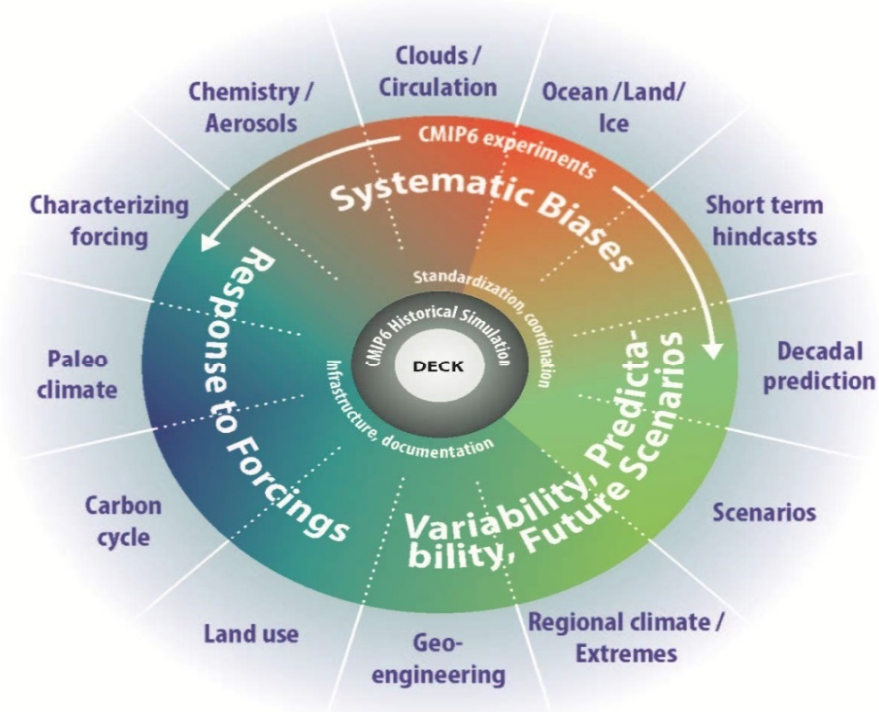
Clouds / Circulation

Ocean /Land/ Ice

Short term hindcasts

Decadal prediction

Scenarios

Regional climate / Extremes

Geo-engineering

Land use

Carbon cycle

Paleo climate

Characterizing forcing

Chemistry / Aerosols

CMIP6 experiments

Systematic Biases

Variability, Predictability, Future Scenarios

Response to Forcings

Standardization, coordination

Infrastructure, documentation

CMIP6 Historical Simulation

DECK